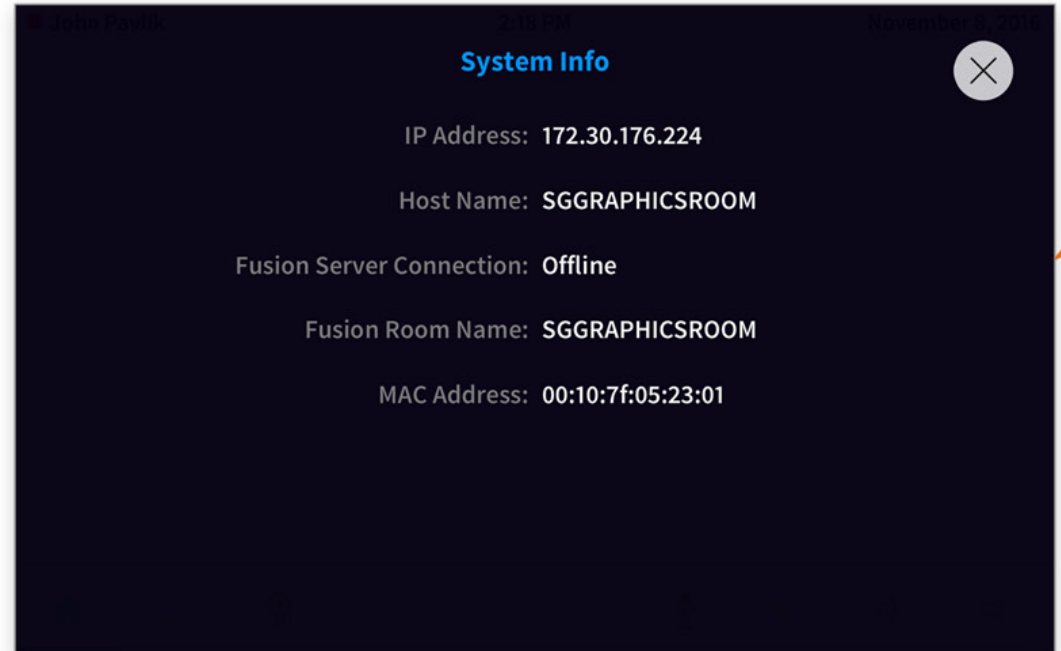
John Pavlik 2:38 PM November 8, 2016

System Info

IP Address: 172.30.176.224

Host Name: SGGRAPHICSROOM

Fusion Server Connection: Offline

Fusion Room Name: SGGRAPHICSROOM

MAC Address: 00:10:7f:05:23:01